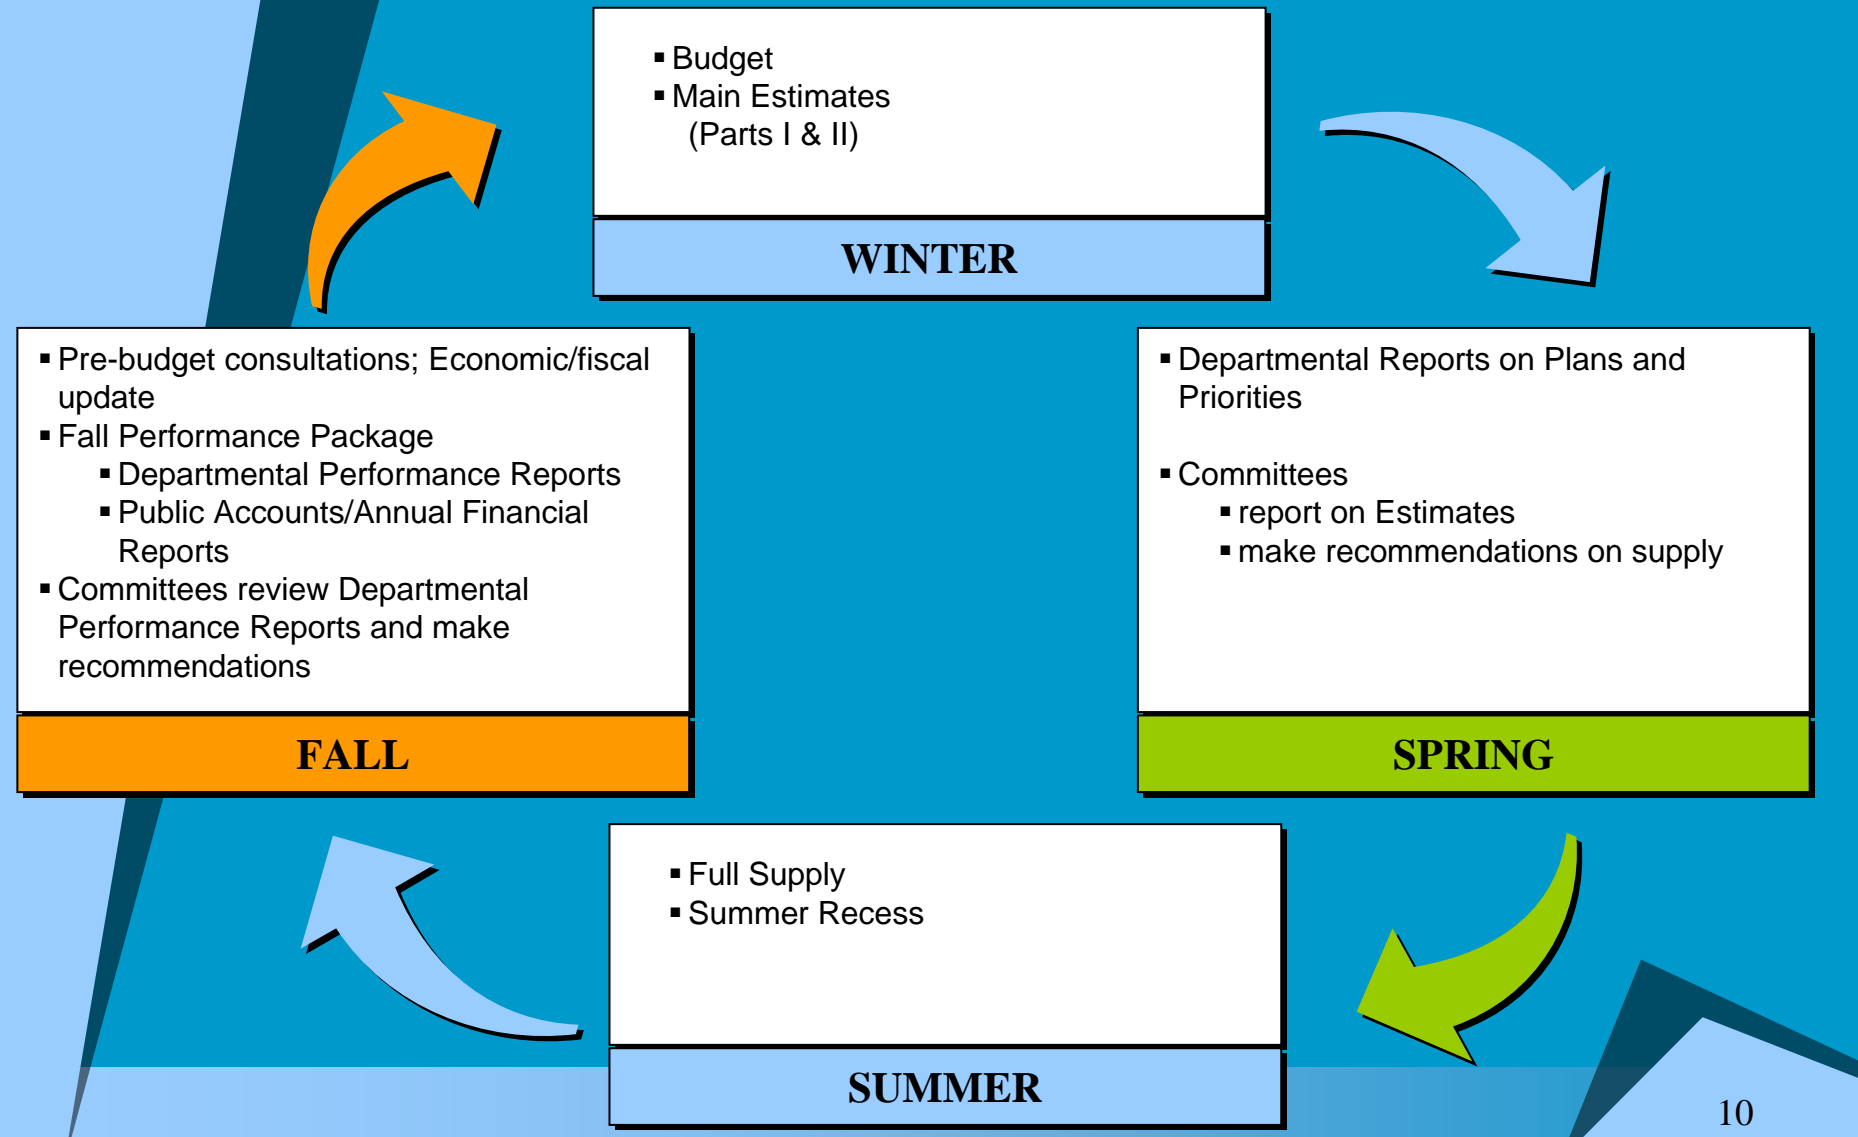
▪ Budget
▪ Main Estimates (Parts I & II)

WINTER

▪ Departmental Reports on Plans and Priorities

▪ Committees
▪ report on Estimates
▪ make recommendations on supply

SPRING

▪ Full Supply
▪ Summer Recess

SUMMER

▪ Pre-budget consultations; Economic/fiscal update
▪ Fall Performance Package
▪ Departmental Performance Reports
▪ Public Accounts/Annual Financial Reports
▪ Committees review Departmental Performance Reports and make recommendations

FALL

10